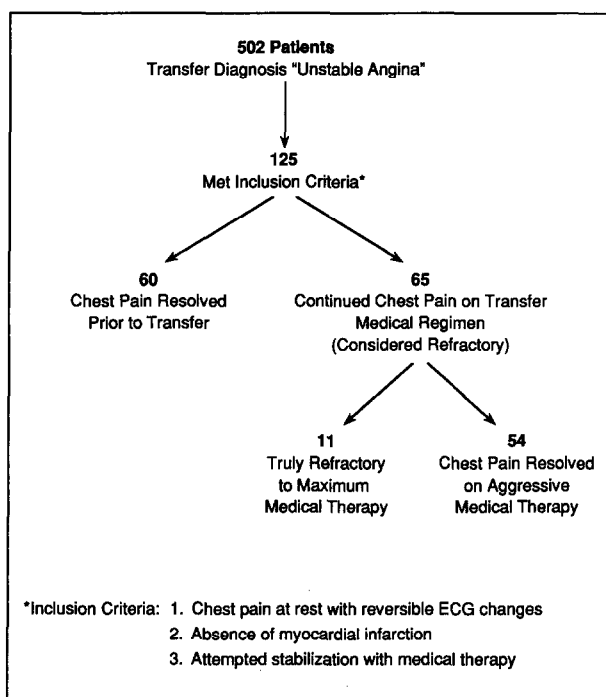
**502 Patients**
Transfer Diagnosis "Unstable Angina"

**125**
Met Inclusion Criteria*

**60**
Chest Pain Resolved Prior to Transfer

**65**
Continued Chest Pain on Transfer Medical Regimen (Considered Refractory)

**11**
Truly Refractory to Maximum Medical Therapy

**54**
Chest Pain Resolved on Aggressive Medical Therapy

*Inclusion Criteria: 1. Chest pain at rest with reversible ECG changes
2. Absence of myocardial infarction
3. Attempted stabilization with medical therapy